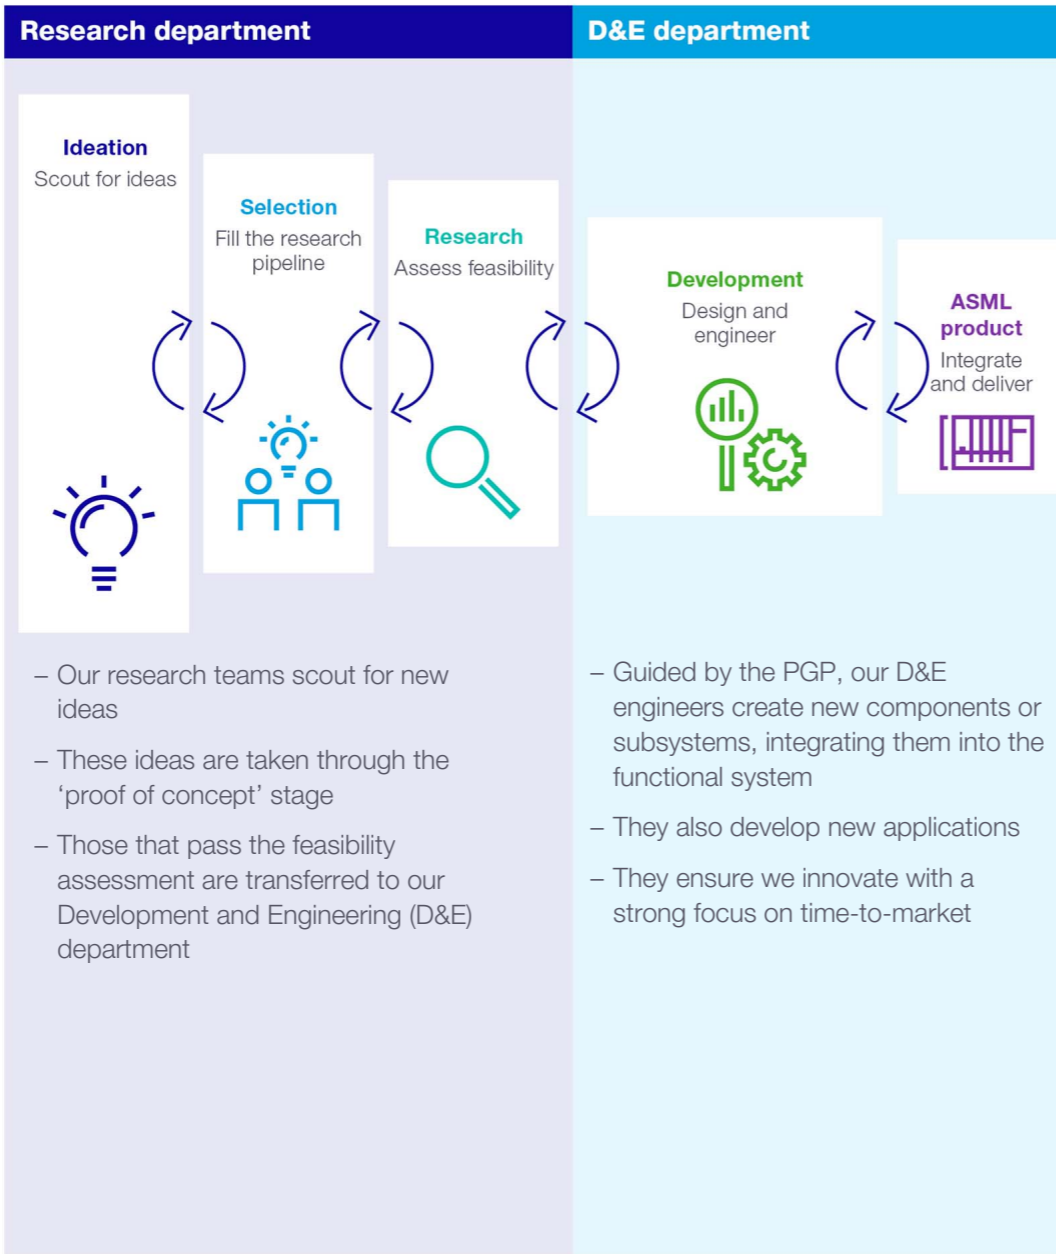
Research department

Ideation
Scout for ideas

Selection
Fill the research pipeline

Research
Assess feasibility

– Our research teams scout for new ideas

– These ideas are taken through the ‘proof of concept’ stage

– Those that pass the feasibility assessment are transferred to our Development and Engineering (D&E) department

D&E department

Development
Design and engineer

ASML product
Integrate and deliver

– Guided by the PGP, our D&E engineers create new components or subsystems, integrating them into the functional system

– They also develop new applications

– They ensure we innovate with a strong focus on time-to-market